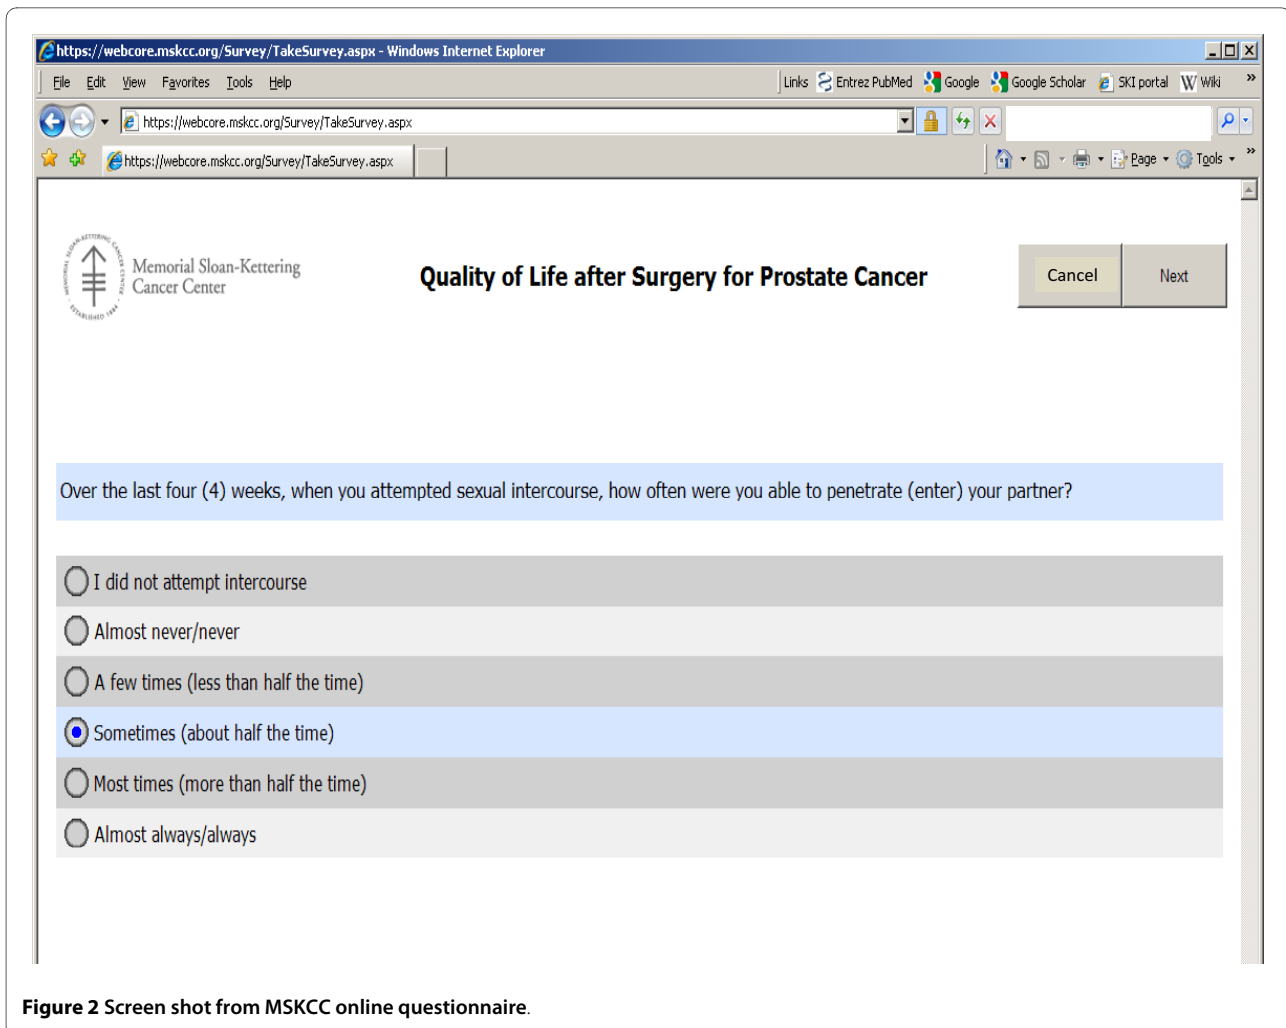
https://webcore.mskcc.org/Survey/TakeSurvey.aspx - Windows Internet Explorer

File Edit View Favorites Tools Help

Links Entrez PubMed Google Google Scholar SKI portal Wiki

https://webcore.mskcc.org/Survey/TakeSurvey.aspx

https://webcore.mskcc.org/Survey/TakeSurvey.aspx

Page Tools

Memorial Sloan-Kettering Cancer Center

Quality of Life after Surgery for Prostate Cancer

Cancel

Next

Over the last four (4) weeks, when you attempted sexual intercourse, how often were you able to penetrate (enter) your partner?

I did not attempt intercourse

Almost never/never

A few times (less than half the time)

Sometimes (about half the time)

Most times (more than half the time)

Almost always/always

**Figure 2** Screen shot from MSKCC online questionnaire.